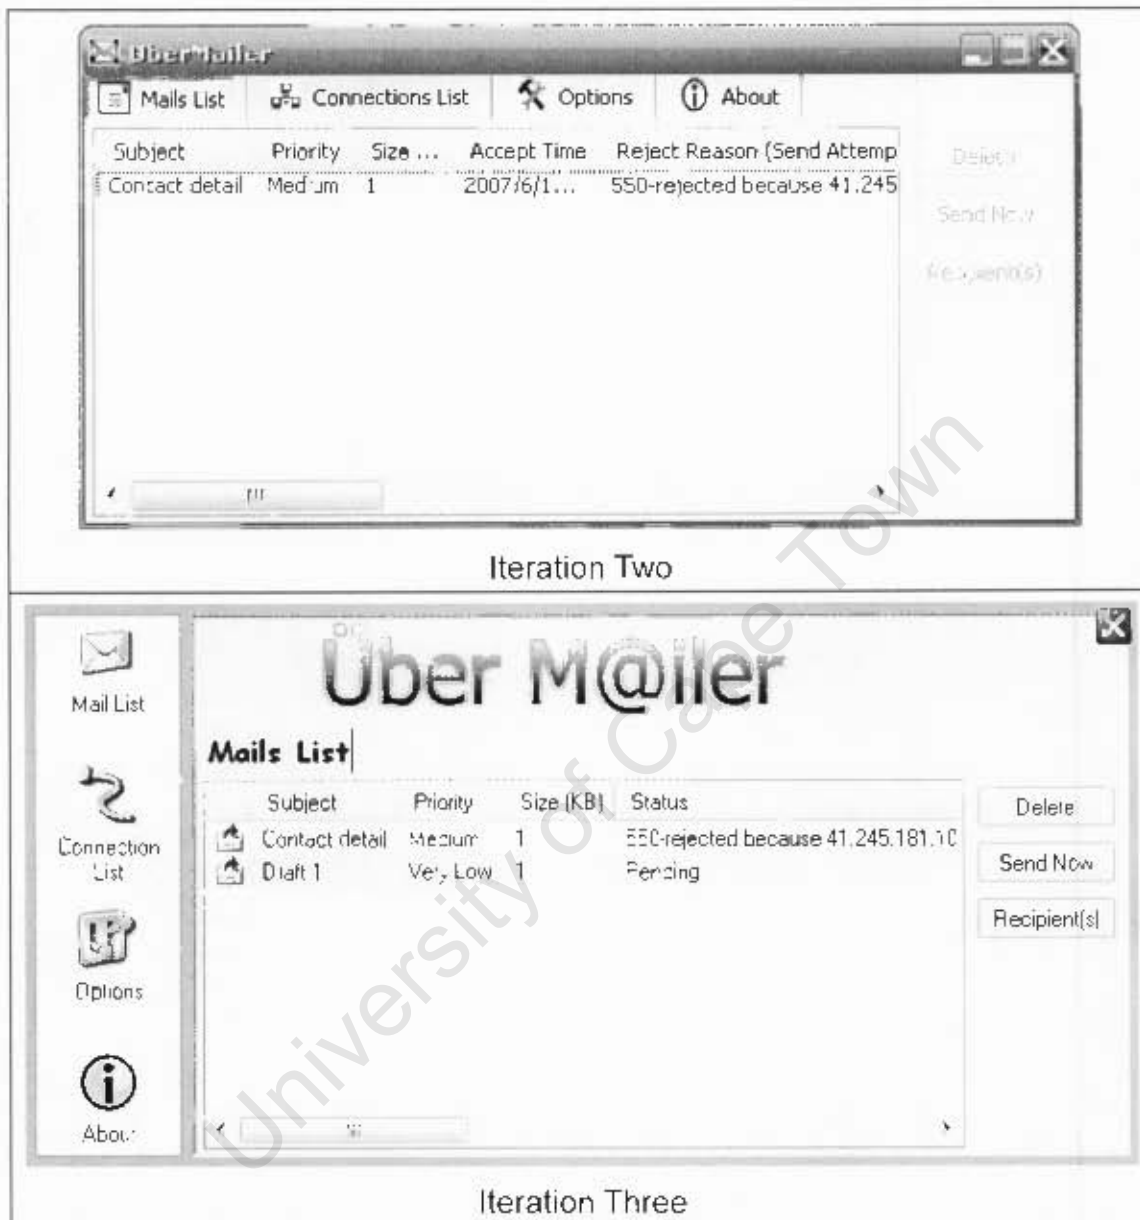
UberMailer

Mails List | Connections List | Options | About

| Subject | Priority | Size ... | Accept Time | Reject Reason (Send Attemp |
|---|---|---|---|---|
| Contact detail | Medium | 1 | 2007/6/1... | 550-rejected because 41.245 |

Delete

Send Now

Recipient(s)

Iteration Two

Mail List

Connection List

Options

About

Über M@iler

Mails List

| Subject | Priority | Size (KB) | Status |
|---|---|---|---|
| Contact detail | Medium | 1 | 550-rejected because 41.245.181.10 |
| Draft 1 | Very Low | 1 | Pending |

Delete

Send Now

Recipient(s)

Iteration Three

University of Cape Town